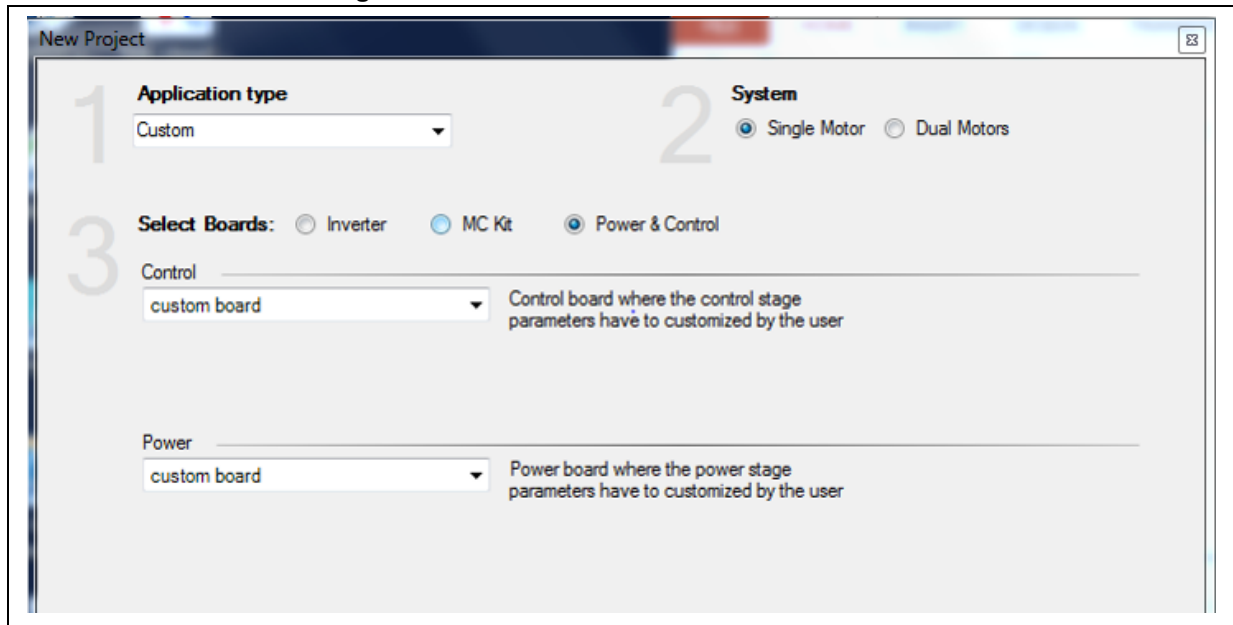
New Project

1 Application type

Custom

2 System

Single Motor Dual Motors

3 Select Boards: Inverter MC Kit Power & Control

Control

custom board

Control board where the control stage parameters have to customized by the user

Power

custom board

Power board where the power stage parameters have to customized by the user